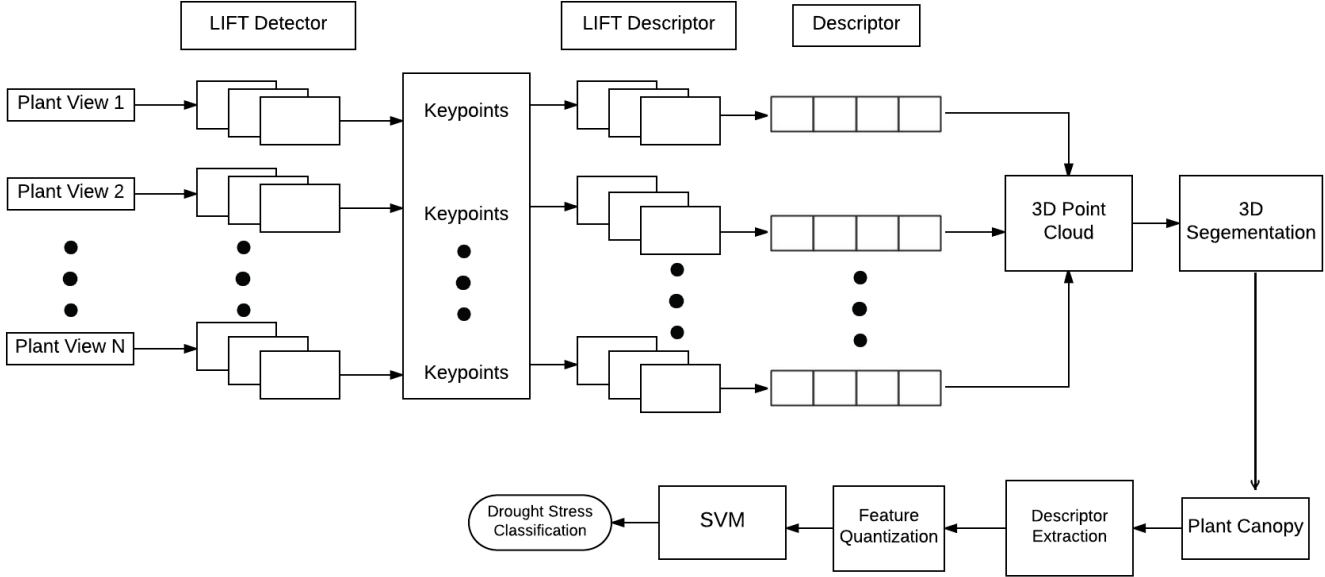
LIFT Detector

LIFT Descriptor

Descriptor

Plant View 1

Plant View 2

Plant View N

Keypoints

Keypoints

Keypoints

3D Point Cloud

3D Segementation

Plant Canopy

Descriptor Extraction

Feature Quantization

SVM

Drought Stress Classification